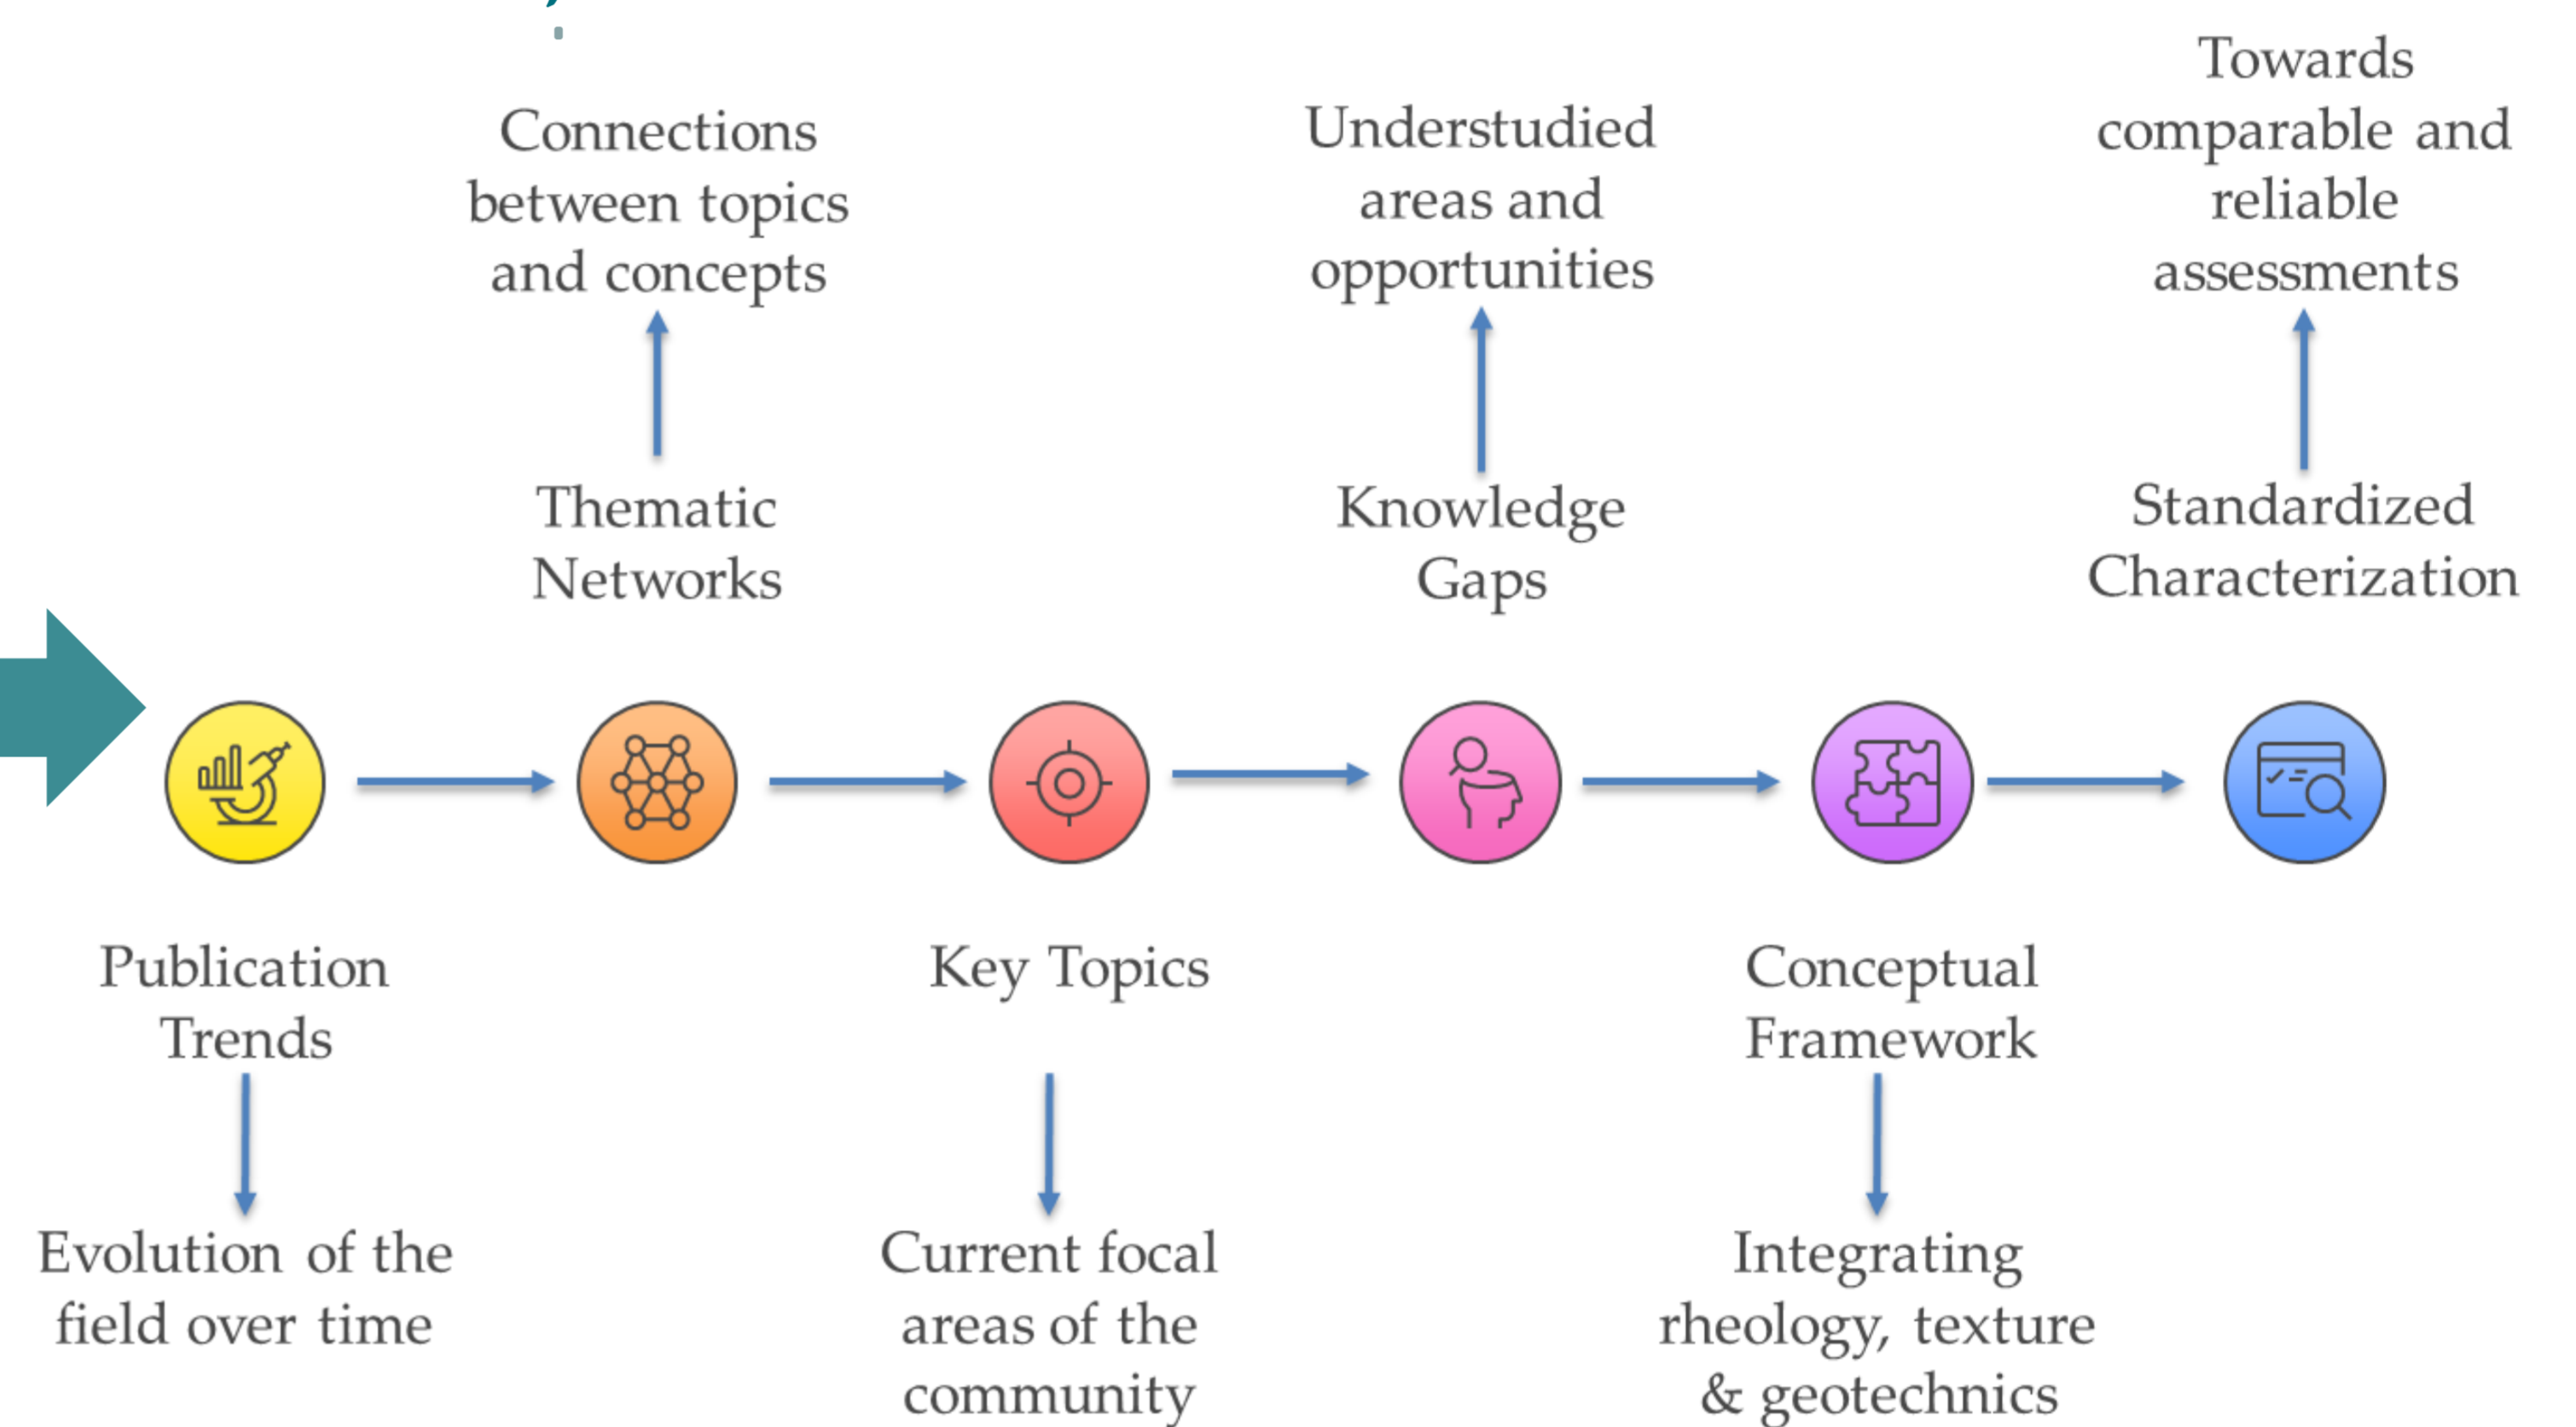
Connections between topics and concepts

Thematic Networks

Understudied areas and opportunities

Knowledge Gaps

Towards comparable and reliable assessments

Standardized Characterization

Publication Trends

Evolution of the field over time

Key Topics

Current focal areas of the community

Conceptual Framework

Integrating rheology, texture & geotechnics